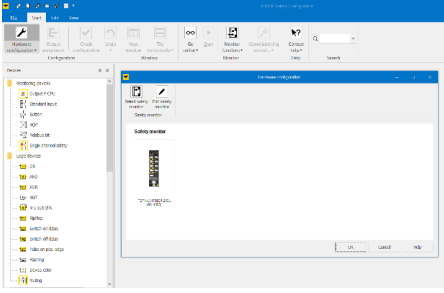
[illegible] Safety Configurator

File Start Edit View

Hardware configuration Output assignment Check configuration Undo Redo New window Title functionality Go online Start Monitor functions Commissioning wizard Context help

Configuration Window Monitor Help Search

Devices

Monitoring devices

Output P-CPU

Standard input

Button

NOP

Fieldbus bit

Single channel safety

Logic devices

OR

AND

XOR

NOT

R-S flip flop

Flipflop

Switch on delay

Switch off delay

Pulse on pos. edge

Routing

Device roller

Muting

Hardware configuration

Select safety monitor Edit safety monitor

Safety monitor

Safety monitor

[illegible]

OK Cancel Help